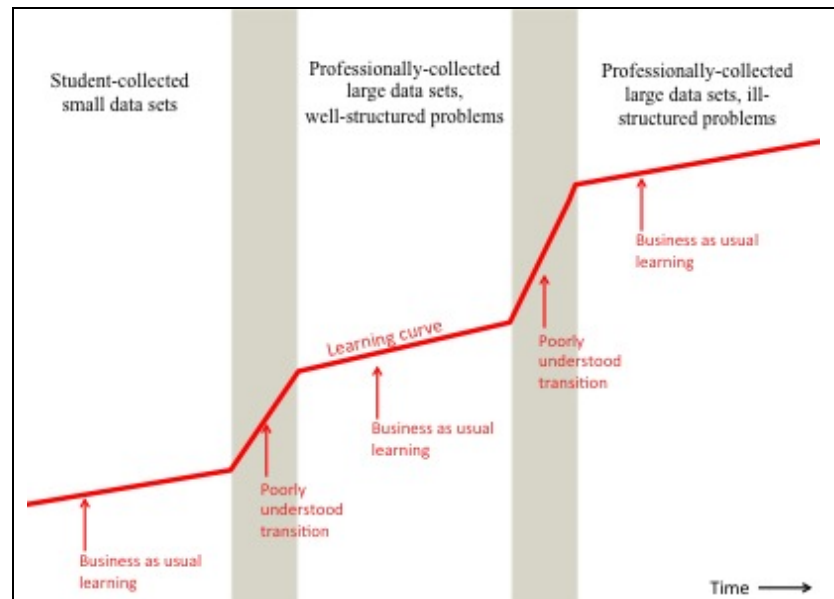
Student-collected small data sets

Professionally-collected large data sets, well-structured problems

Professionally-collected large data sets, ill-structured problems

Business as usual learning

Learning curve

Poorly understood transition

Business as usual learning

Poorly understood transition

Business as usual learning

Time